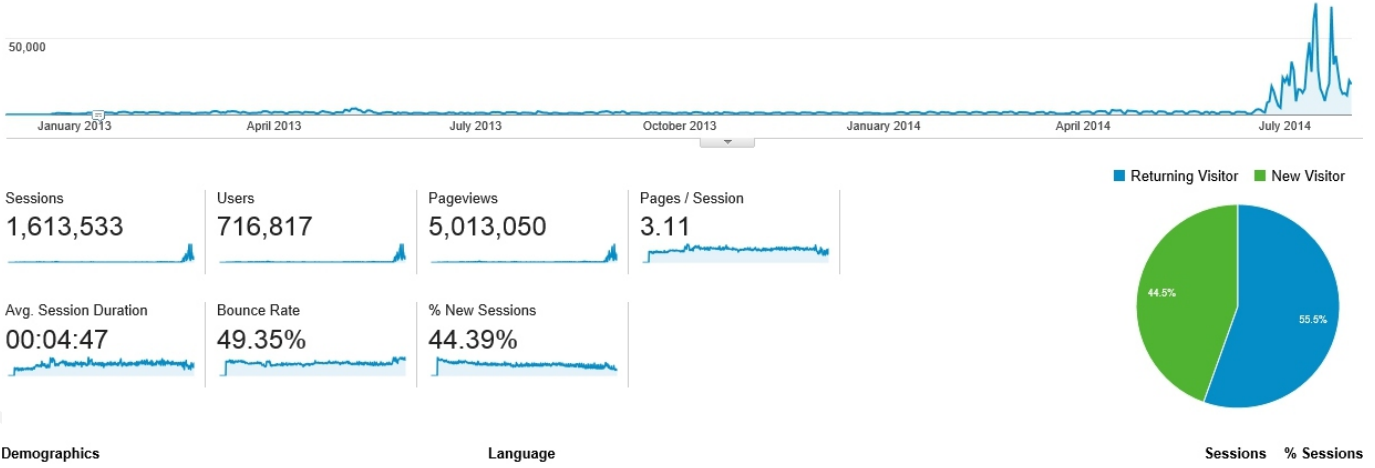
50,000

January 2013 April 2013 July 2013 October 2013 January 2014 April 2014 July 2014

Sessions
1,613,533

Users
716,817

Pageviews
5,013,050

Pages / Session
3.11

Avg. Session Duration
00:04:47

Bounce Rate
49.35%

% New Sessions
44.39%

Returning Visitor New Visitor

44.5%

55.5%

Demographics

Language

Sessions % Sessions